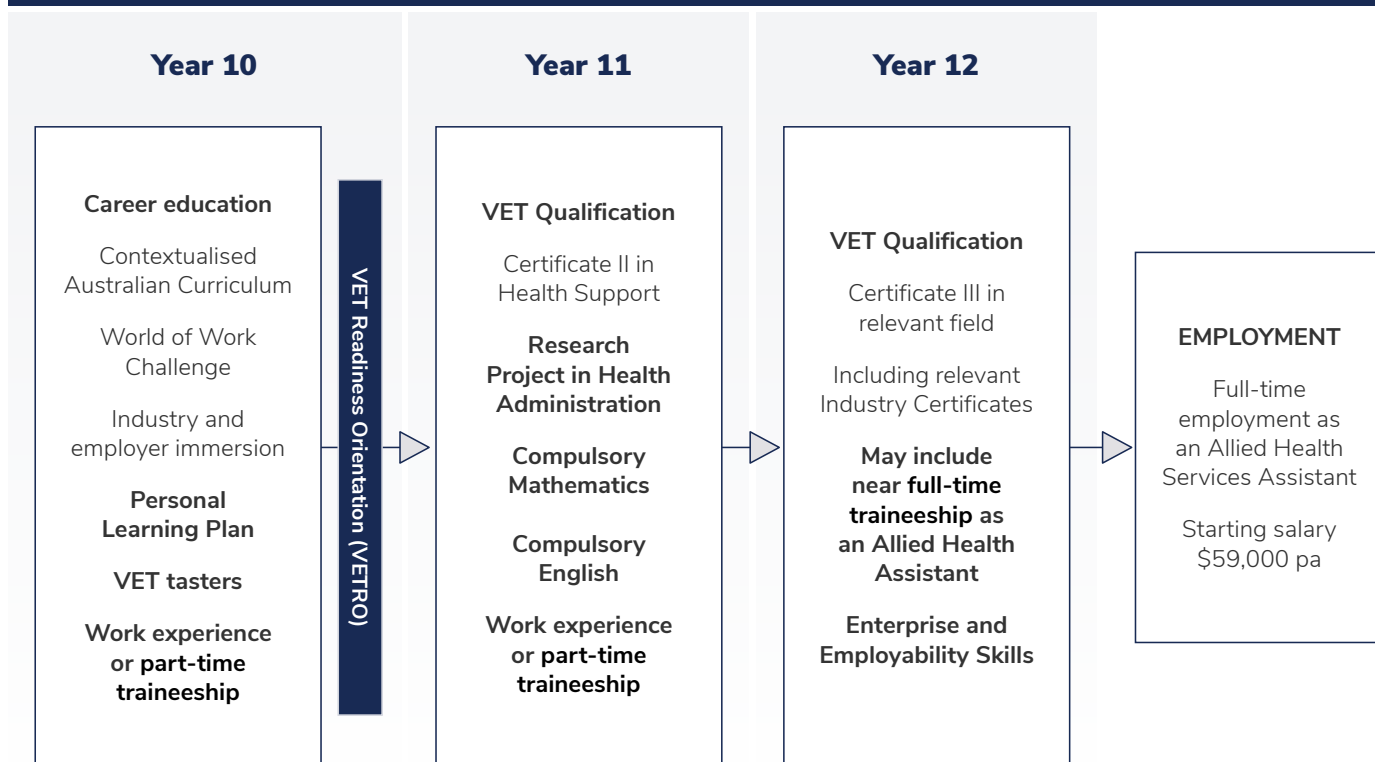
Year 10

Career education

Contextualised Australian Curriculum

World of Work Challenge

Industry and employer immersion

Personal Learning Plan

VET tasters

Work experience or part-time traineeship

VET Readiness Orientation (VETRO)

Year 11

VET Qualification

Certificate II in Health Support

Research Project in Health Administration

Compulsory Mathematics

Compulsory English

Work experience or part-time traineeship

Year 12

VET Qualification

Certificate III in relevant field

Including relevant Industry Certificates

May include near full-time traineeship as an Allied Health Assistant

Enterprise and Employability Skills

EMPLOYMENT

Full-time employment as an Allied Health Services Assistant

Starting salary $59,000 pa